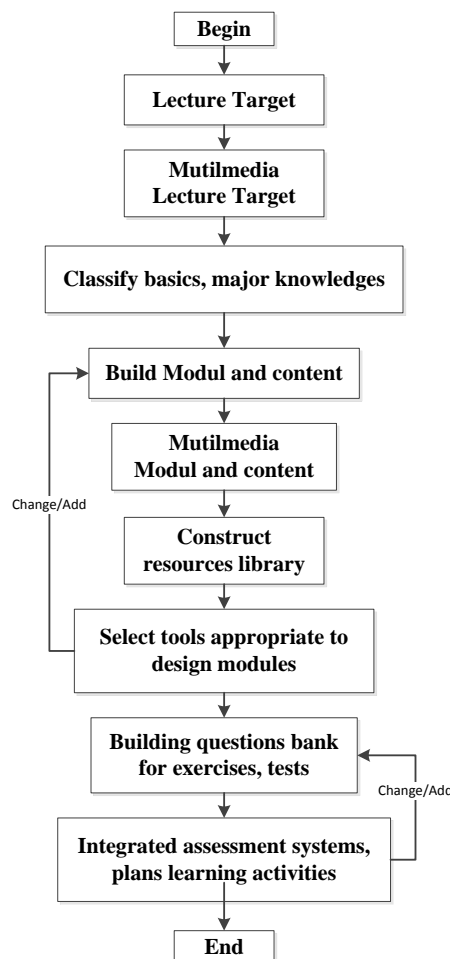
Begin

Lecture Target

Mutilmedia Lecture Target

Classify basics, major knowledges

Build Modul and content

Change/Add

Mutilmedia Modul and content

Construct resources library

Select tools appropriate to design modules

Building questions bank for exercises, tests

Change/Add

Integrated assessment systems, plans learning activities

End